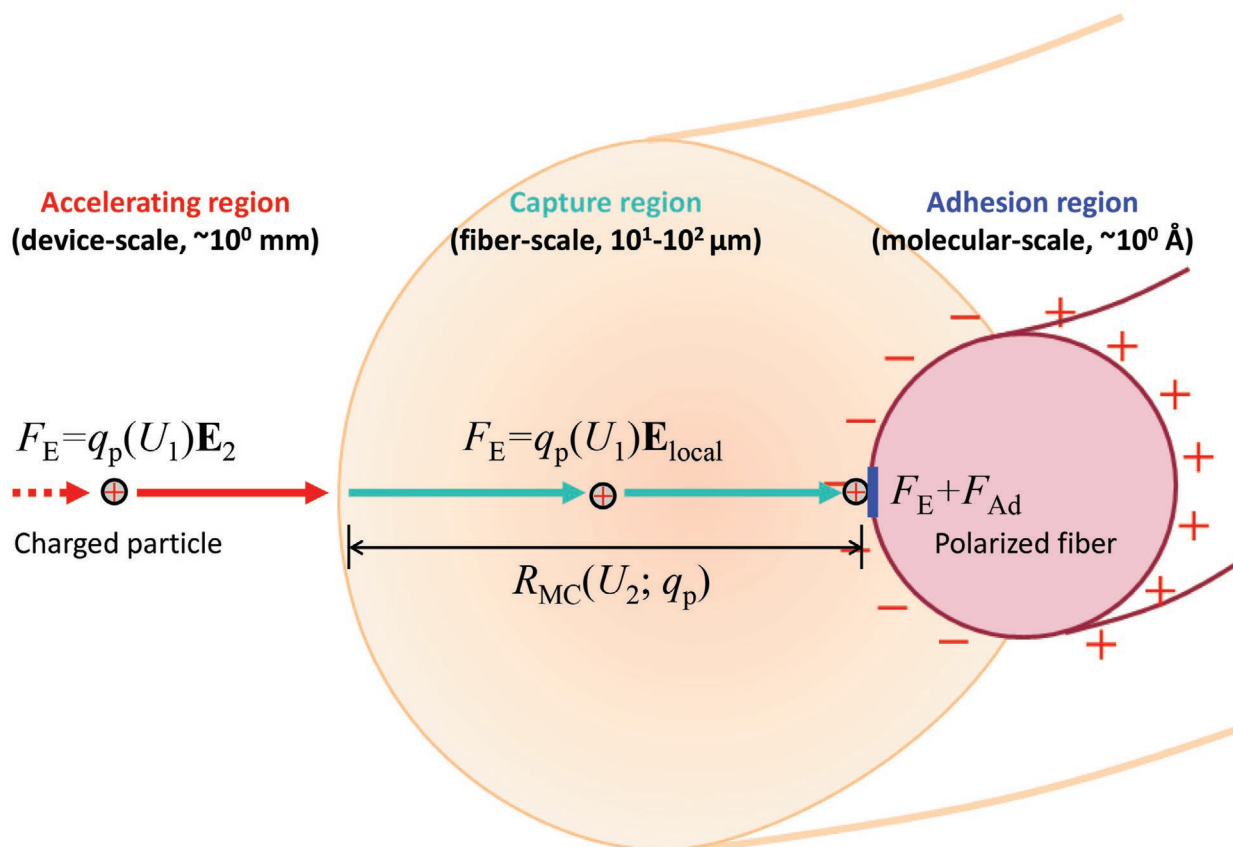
Accelerating region
(device-scale, ~10⁰ mm)

Capture region
(fiber-scale, 10¹-10² μm)

Adhesion region
(molecular-scale, ~10⁰ Å)

$F_E = q_p(U_1)\mathbf{E}_2$

Charged particle

$F_E = q_p(U_1)\mathbf{E}_{local}$

$F_E + F_{Ad}$

Polarized fiber

$R_{MC}(U_2; q_p)$